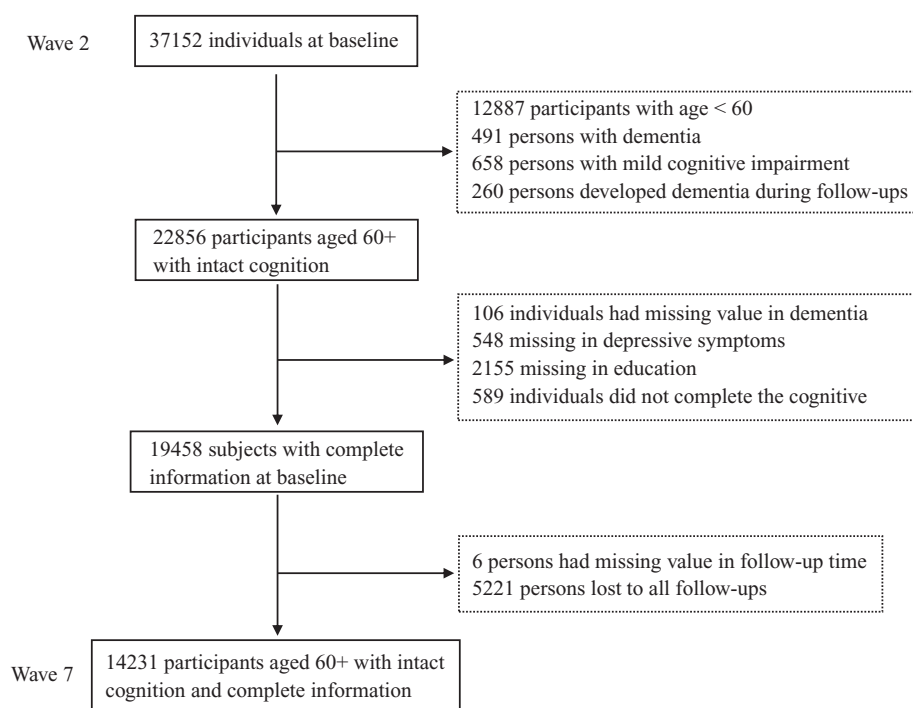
Wave 2

37152 individuals at baseline

12887 participants with age < 60
491 persons with dementia
658 persons with mild cognitive impairment
260 persons developed dementia during follow-ups

22856 participants aged 60+ with intact cognition

106 individuals had missing value in dementia
548 missing in depressive symptoms
2155 missing in education
589 individuals did not complete the cognitive

19458 subjects with complete information at baseline

6 persons had missing value in follow-up time
5221 persons lost to all follow-ups

Wave 7

14231 participants aged 60+ with intact cognition and complete information